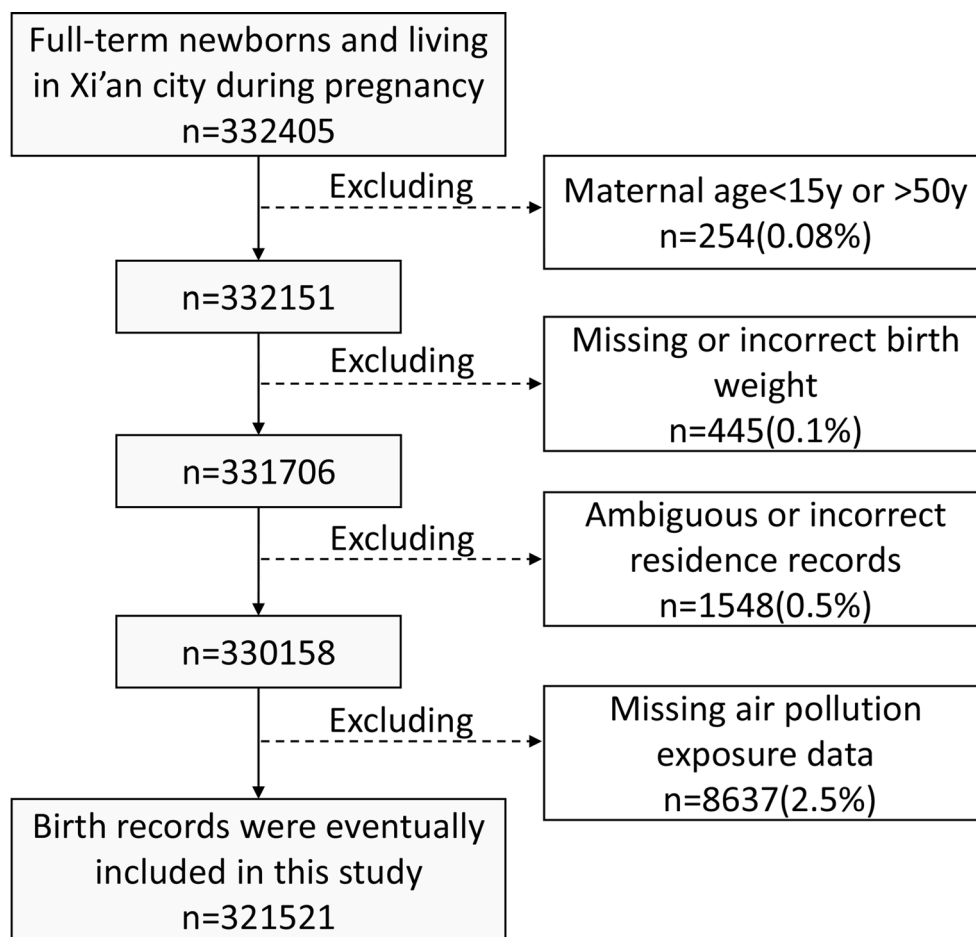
Full-term newborns and living in Xi’an city during pregnancy
n=332405

Excluding

Maternal age<15y or >50y
n=254(0.08%)

n=332151

Excluding

Missing or incorrect birth weight
n=445(0.1%)

n=331706

Excluding

Ambiguous or incorrect residence records
n=1548(0.5%)

n=330158

Excluding

Missing air pollution exposure data
n=8637(2.5%)

Birth records were eventually included in this study
n=321521